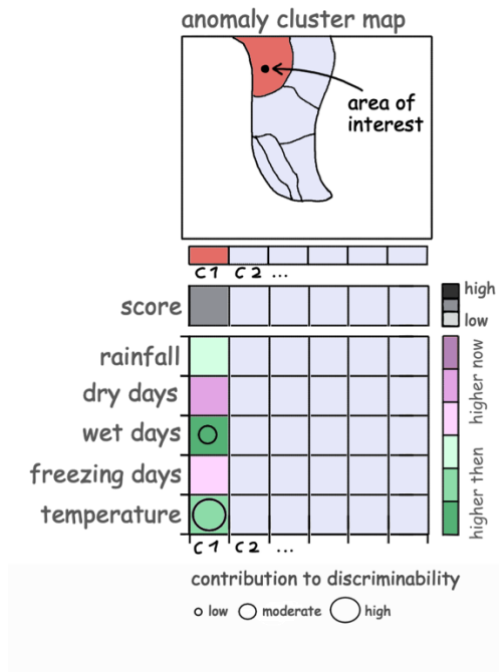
anomaly cluster map

area of interest

C1 C2 ...

score

high

low

rainfall

dry days

wet days

freezing days

temperature

higher now

higher then

C1 C2 ...

contribution to discriminability

low moderate high